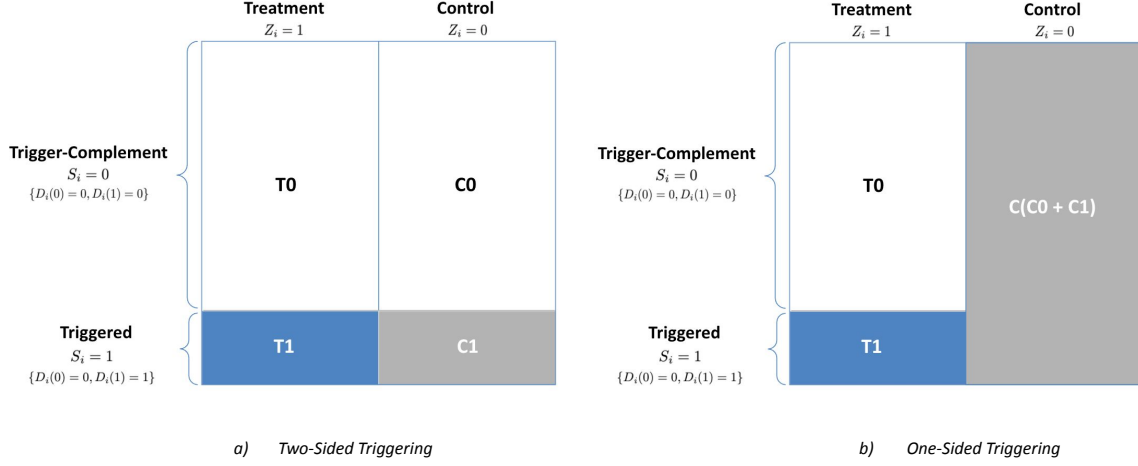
Treatment
$Z_i = 1$

Control
$Z_i = 0$

Trigger-Complement
$S_i = 0$
$\{D_i(0) = 0, D_i(1) = 0\}$

T0

C0

Triggered
$S_i = 1$
$\{D_i(0) = 0, D_i(1) = 1\}$

T1

C1

a) Two-Sided Triggering

Treatment
$Z_i = 1$

Control
$Z_i = 0$

Trigger-Complement
$S_i = 0$
$\{D_i(0) = 0, D_i(1) = 0\}$

T0

C(C0 + C1)

Triggered
$S_i = 1$
$\{D_i(0) = 0, D_i(1) = 1\}$

T1

b) One-Sided Triggering